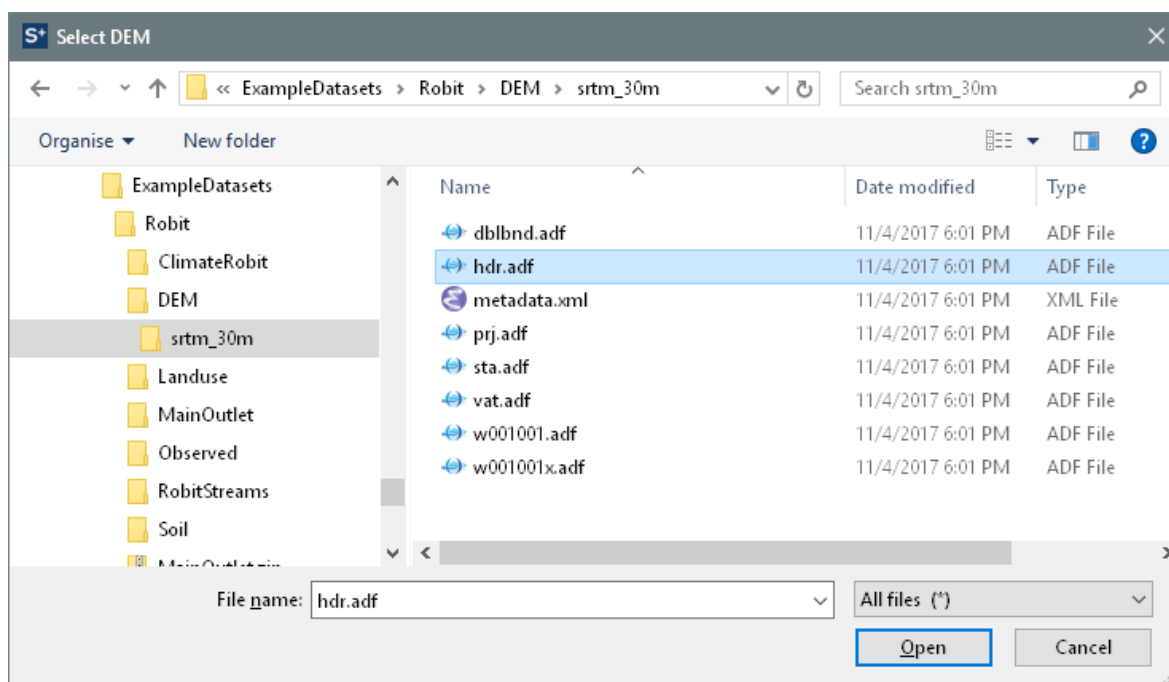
S+ Select DEM

« ExampleDatasets › Robit › DEM › srtm_30m

Search srtm_30m

Organise ▾ New folder

ExampleDatasets
Robit
ClimateRobit
DEM
srtm_30m
Landuse
MainOutlet
Observed
RobitStreams
Soil
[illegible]

| Name | Date modified | Type |
|---|---|---|
| dblbnd.adf | 11/4/2017 6:01 PM | ADF File |
| hdr.adf | 11/4/2017 6:01 PM | ADF File |
| metadata.xml | 11/4/2017 6:01 PM | XML File |
| prj.adf | 11/4/2017 6:01 PM | ADF File |
| sta.adf | 11/4/2017 6:01 PM | ADF File |
| vat.adf | 11/4/2017 6:01 PM | ADF File |
| w001001.adf | 11/4/2017 6:01 PM | ADF File |
| w001001x.adf | 11/4/2017 6:01 PM | ADF File |

File name: hdr.adf

All files (*)

Open Cancel